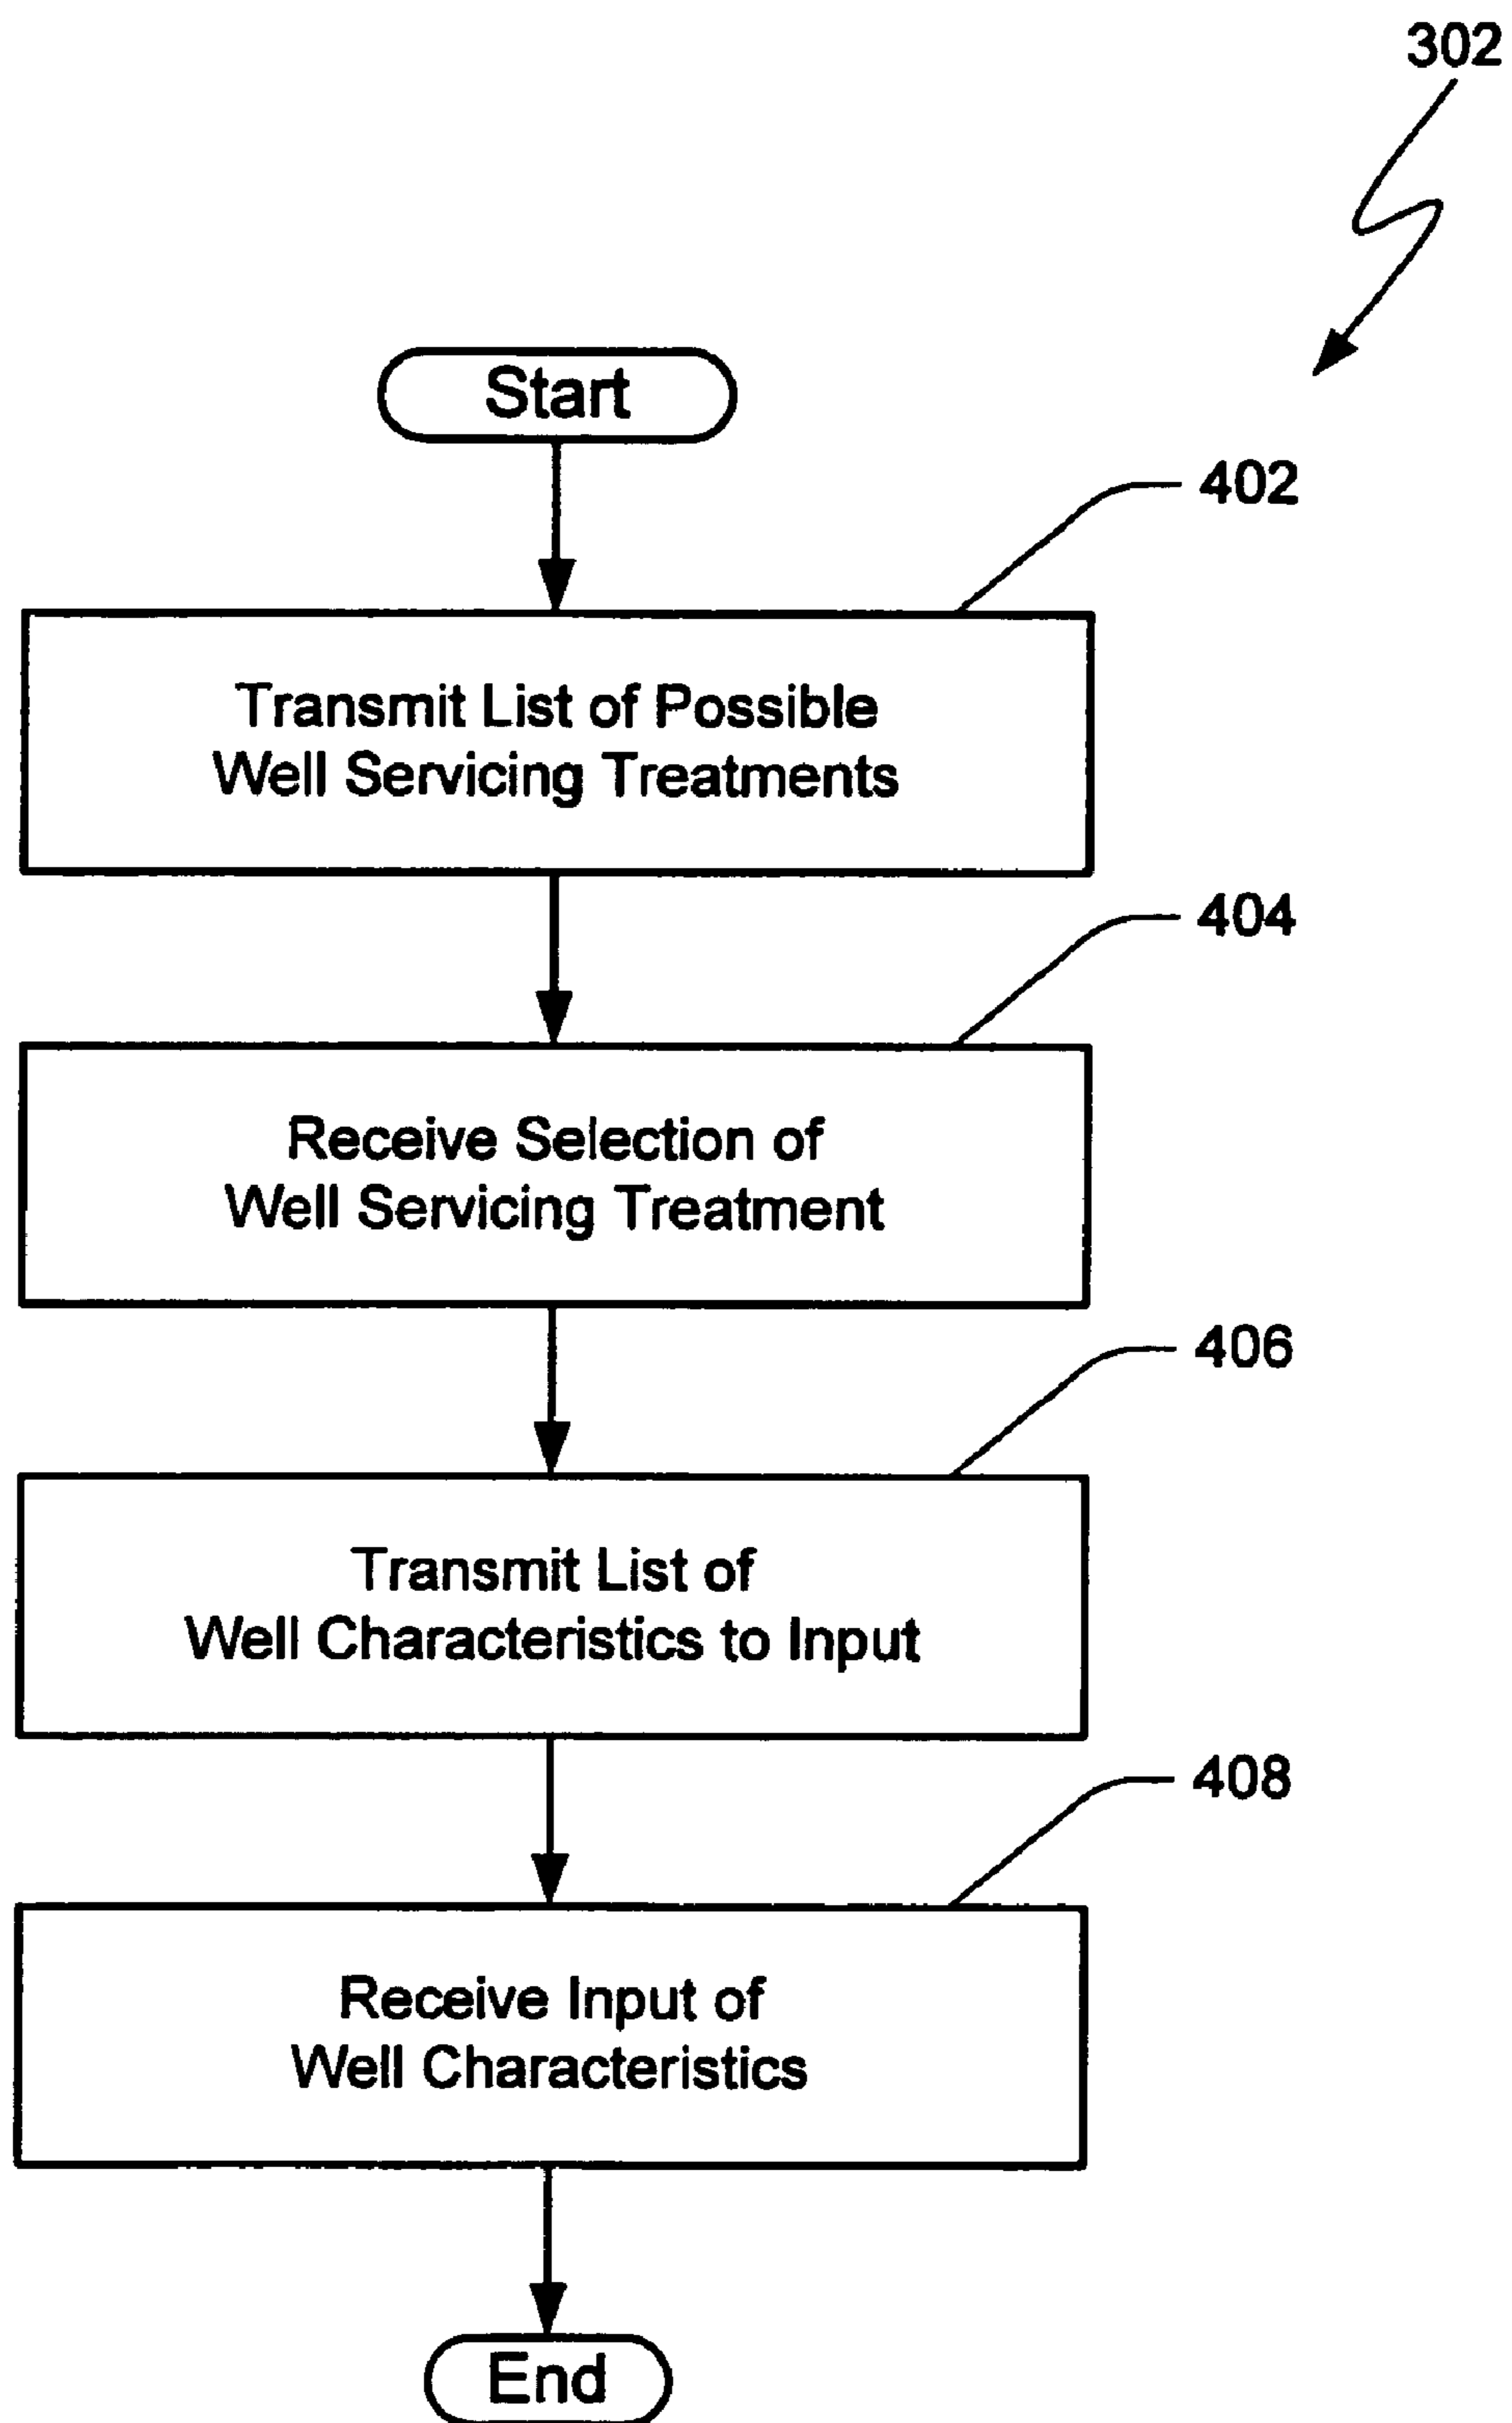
302

Start

402

Transmit List of Possible Well Servicing Treatments

404

Receive Selection of Well Servicing Treatment

406

Transmit List of Well Characteristics to Input

408

Receive Input of Well Characteristics

End